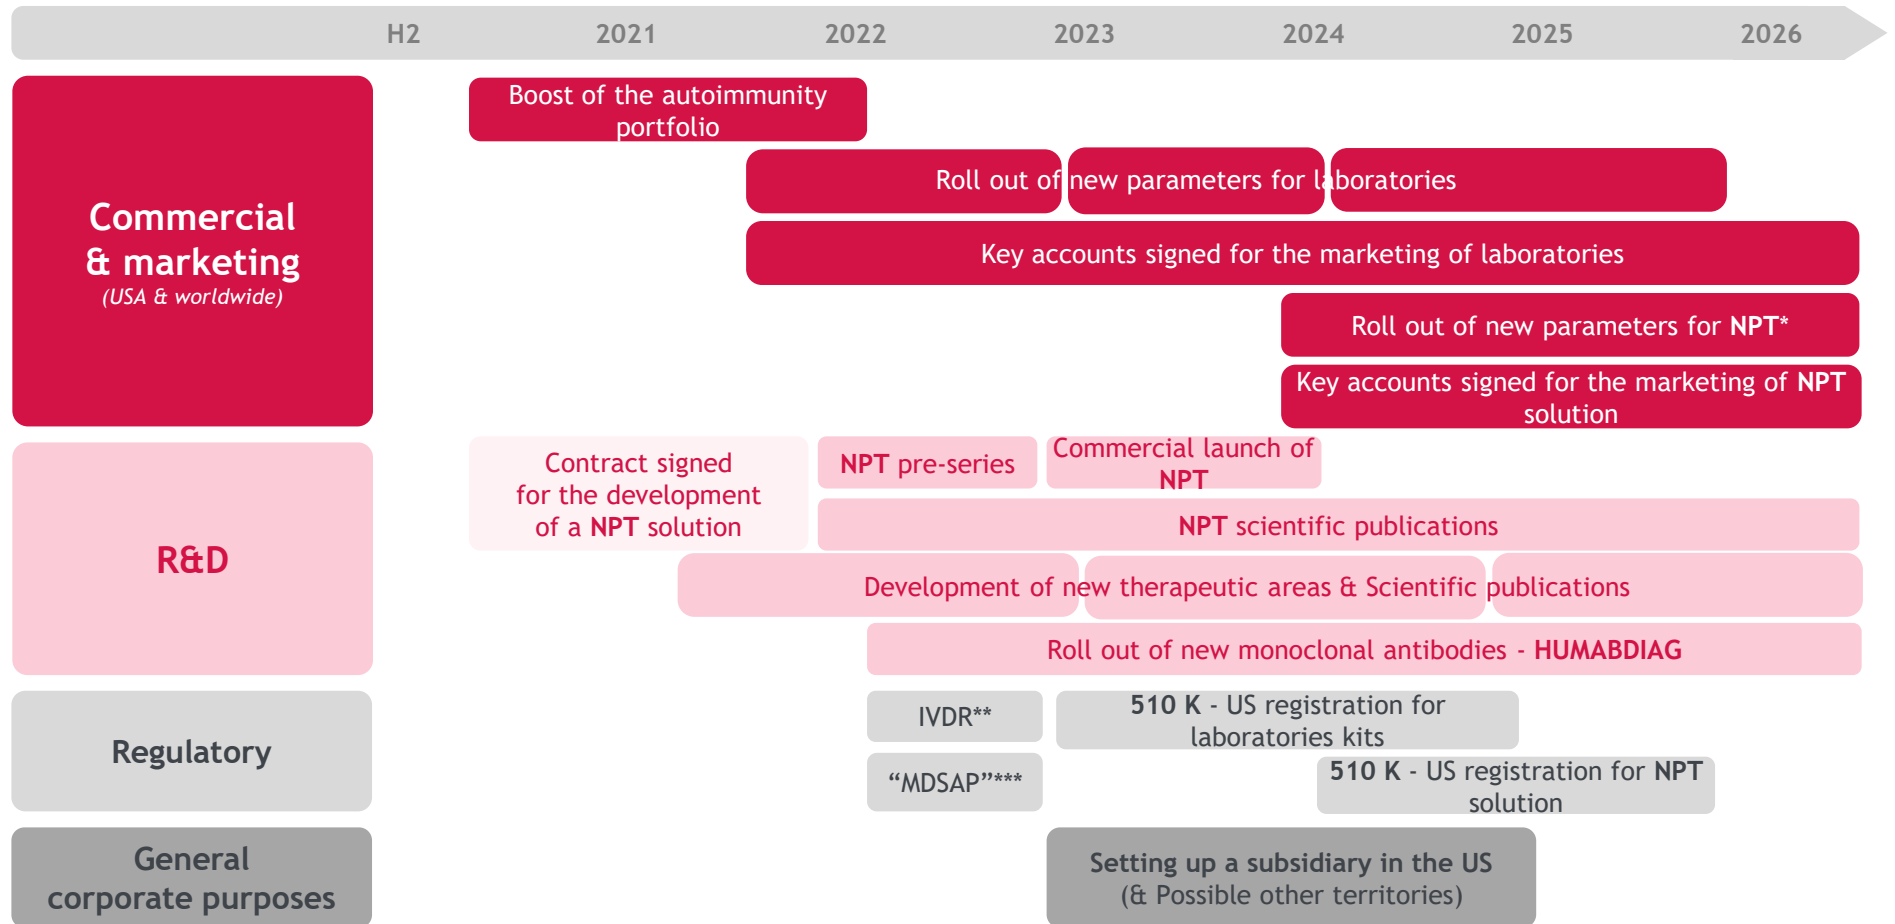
H2 2021 2022 2023 2024 2025 2026

Commercial & marketing
(USA & worldwide)

Boost of the autoimmunity portfolio

Roll out of new parameters for laboratories

Key accounts signed for the marketing of laboratories

Roll out of new parameters for NPT*

Key accounts signed for the marketing of NPT solution

R&D

Contract signed for the development of a NPT solution

NPT pre-series

Commercial launch of NPT

NPT scientific publications

Development of new therapeutic areas & Scientific publications

Roll out of new monoclonal antibodies - HUMABDIAG

Regulatory

IVDR**

510 K - US registration for laboratories kits

“MDSAP”***

510 K - US registration for NPT solution

General corporate purposes

Setting up a subsidiary in the US
(& Possible other territories)